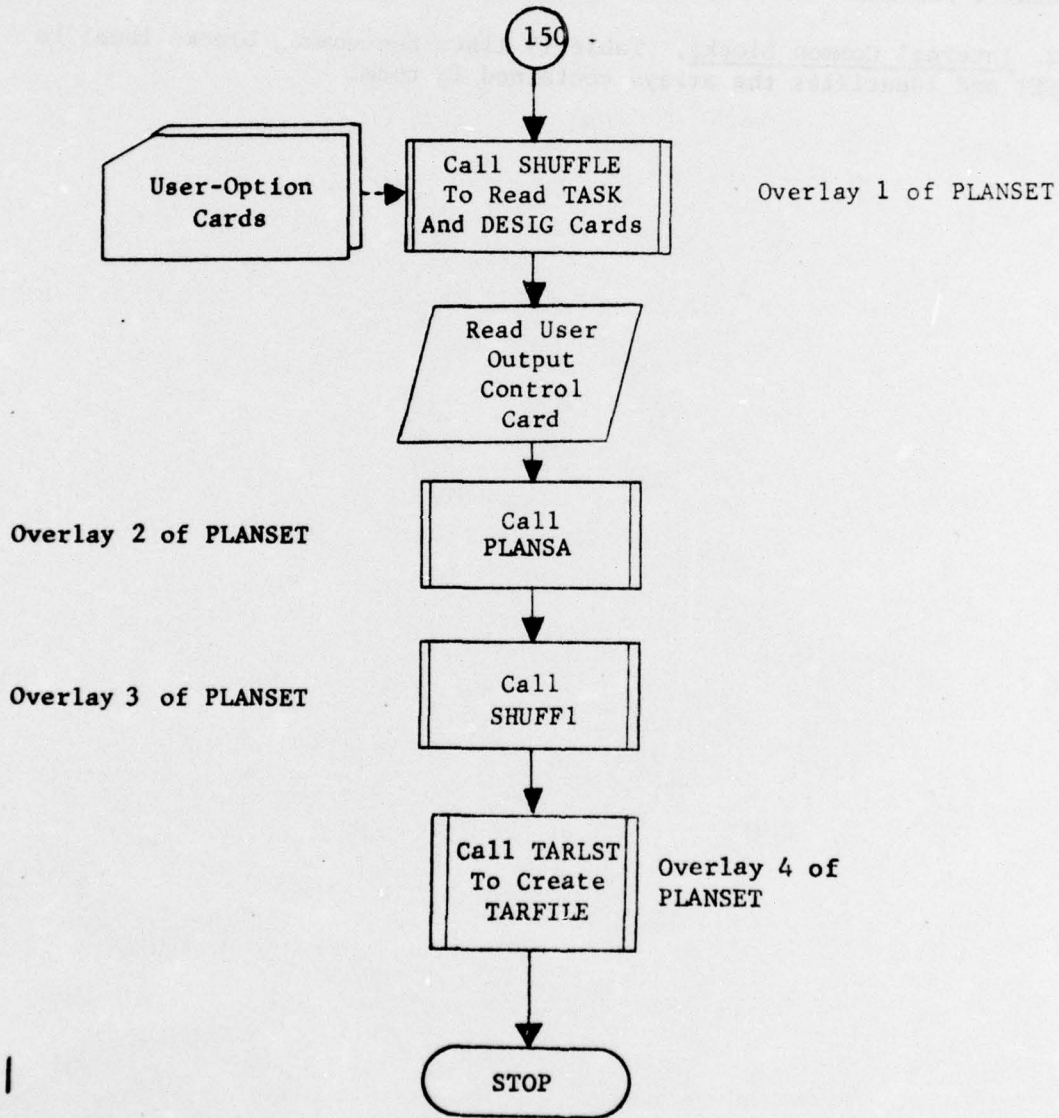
150

User-Option Cards

Call SHUFFLE To Read TASK And DESIG Cards

Overlay 1 of PLANSET

Read User Output Control Card

Overlay 2 of PLANSET

Call PLANSA

Overlay 3 of PLANSET

Call SHUFF1

Call TARLST To Create TARFILE

Overlay 4 of PLANSET

STOP